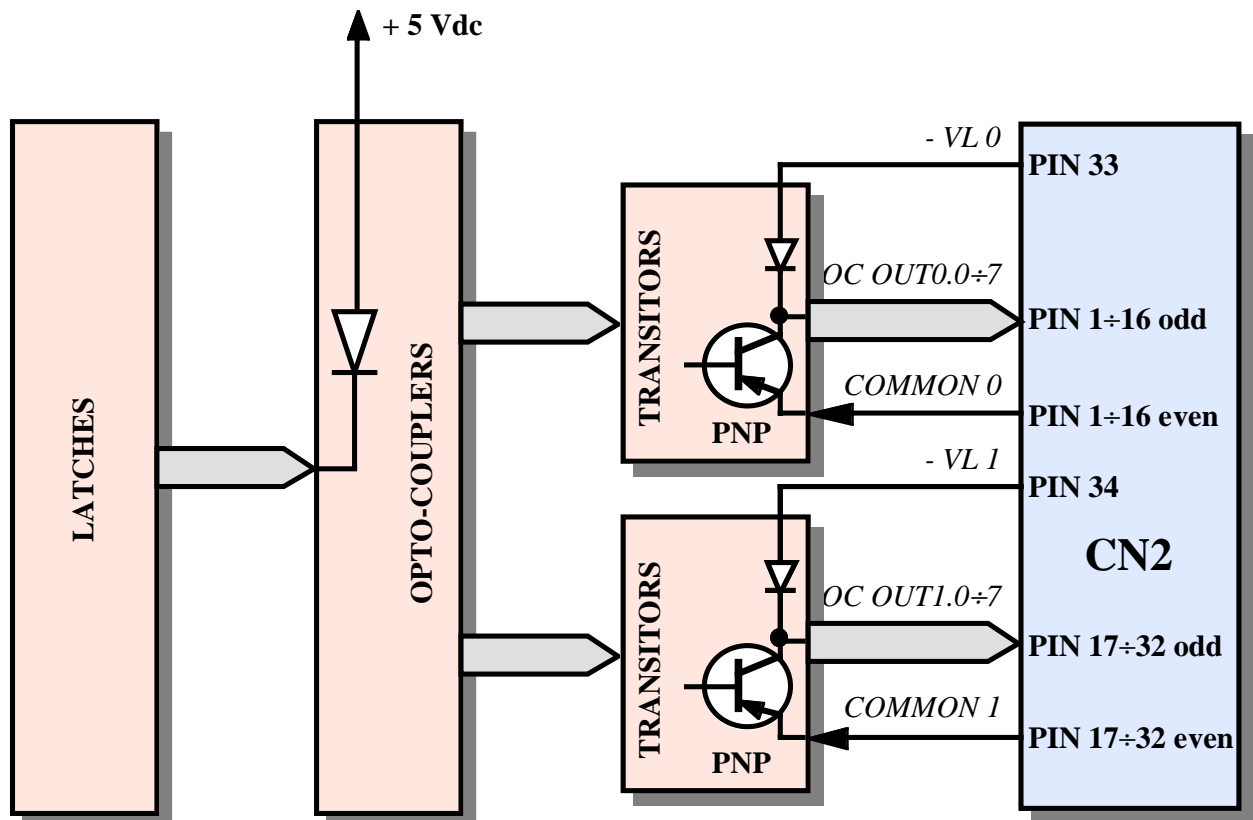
+ 5 Vdc

LATCHES

OPTO-COUPLERS

TRANSITORS

PNP

TRANSITORS

PNP

- VL 0

PIN 33

OC OUT0.0÷7

PIN 1÷16 odd

COMMON 0

PIN 1÷16 even

- VL 1

PIN 34

CN2

OC OUT1.0÷7

PIN 17÷32 odd

COMMON 1

PIN 17÷32 even